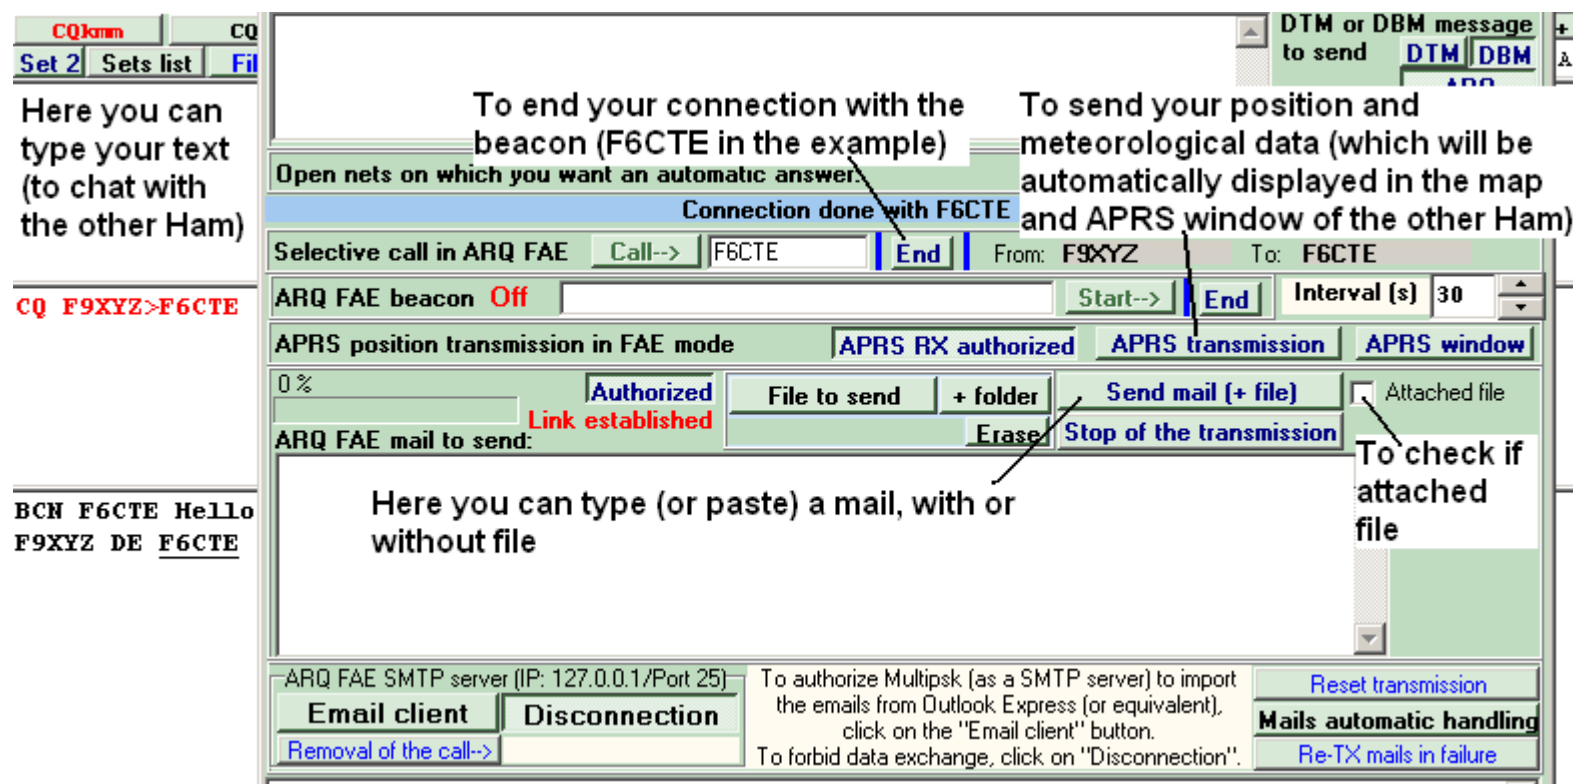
CQkmm
CQ
Set 2
Sets list
Fil

Here you can type your text (to chat with the other Ham)

CQ F9XYZ>F6CTE

BCN F6CTE Hello F9XYZ DE F6CTE

DTM or DBM message to send
DTM
DBM
+
A

To end your connection with the beacon (F6CTE in the example)

To send your position and meteorological data (which will be automatically displayed in the map and APRS window of the other Ham)

Open nets on which you want an automatic answer

Connection done with F6CTE

Selective call in ARQ FAE
Call-->
F6CTE
End
From: F9XYZ
To: F6CTE

ARQ FAE beacon
Off
Start-->
End
Interval (s)
30

APRS position transmission in FAE mode
APRS RX authorized
APRS transmission
APRS window

0 %
Authorized
Link established
File to send
+ folder
Send mail (+ file)
Attached file
Erase
Stop of the transmission
ARQ FAE mail to send:

To check if attached file

Here you can type (or paste) a mail, with or without file

ARQ FAE SMTP server (IP: 127.0.0.1/Port 25)
Email client
Disconnection
Removal of the call-->

To authorize Multipsk (as a SMTP server) to import the emails from Outlook Express (or equivalent), click on the "Email client" button.
To forbid data exchange, click on "Disconnection".

Reset transmission
Mails automatic handling
Re-TX mails in failure